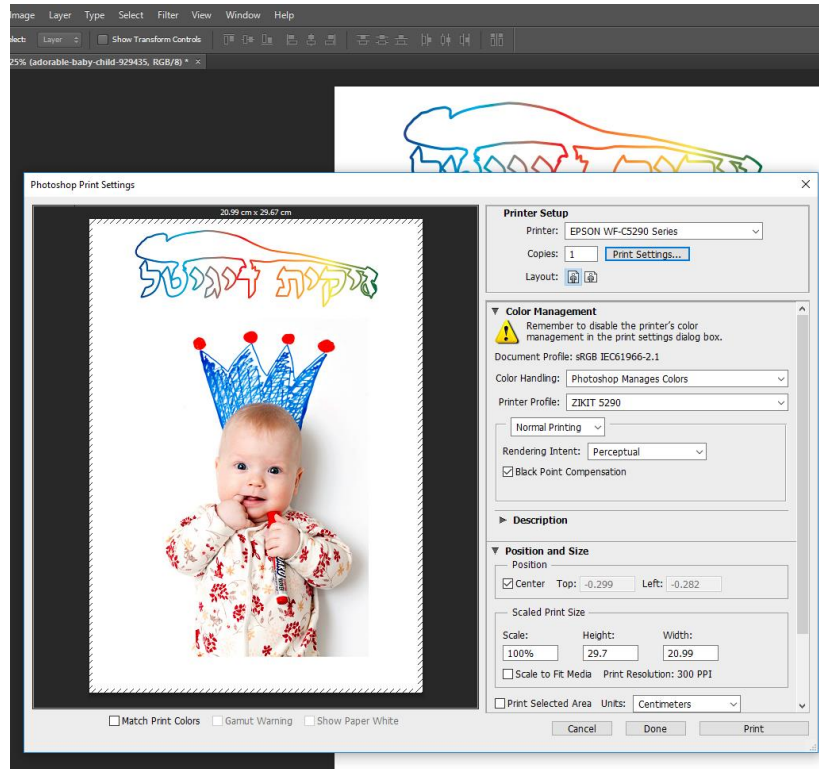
Image Layer Type Select Filter View Window Help

elect: Layer Show Transform Controls

25% (adorable-baby-child-929435, RGB/8) * ×

Photoshop Print Settings

20.99 cm x 29.67 cm

זיקית דיגיטל

Match Print Colors Gamut Warning Show Paper White

Printer Setup

Printer: EPSON WF-C5290 Series

Copies: 1 Print Settings...

Layout:

Color Management

Remember to disable the printer's color management in the print settings dialog box.

Document Profile: sRGB IEC61966-2.1

Color Handling: Photoshop Manages Colors

Printer Profile: ZIKIT 5290

Normal Printing

Rendering Intent: Perceptual

Black Point Compensation

Description

Position and Size

Position

Center Top: -0.299 Left: -0.282

Scaled Print Size

Scale: Height: Width:

100% 29.7 20.99

Scale to Fit Media Print Resolution: 300 PPI

Print Selected Area Units: Centimeters

Cancel Done Print